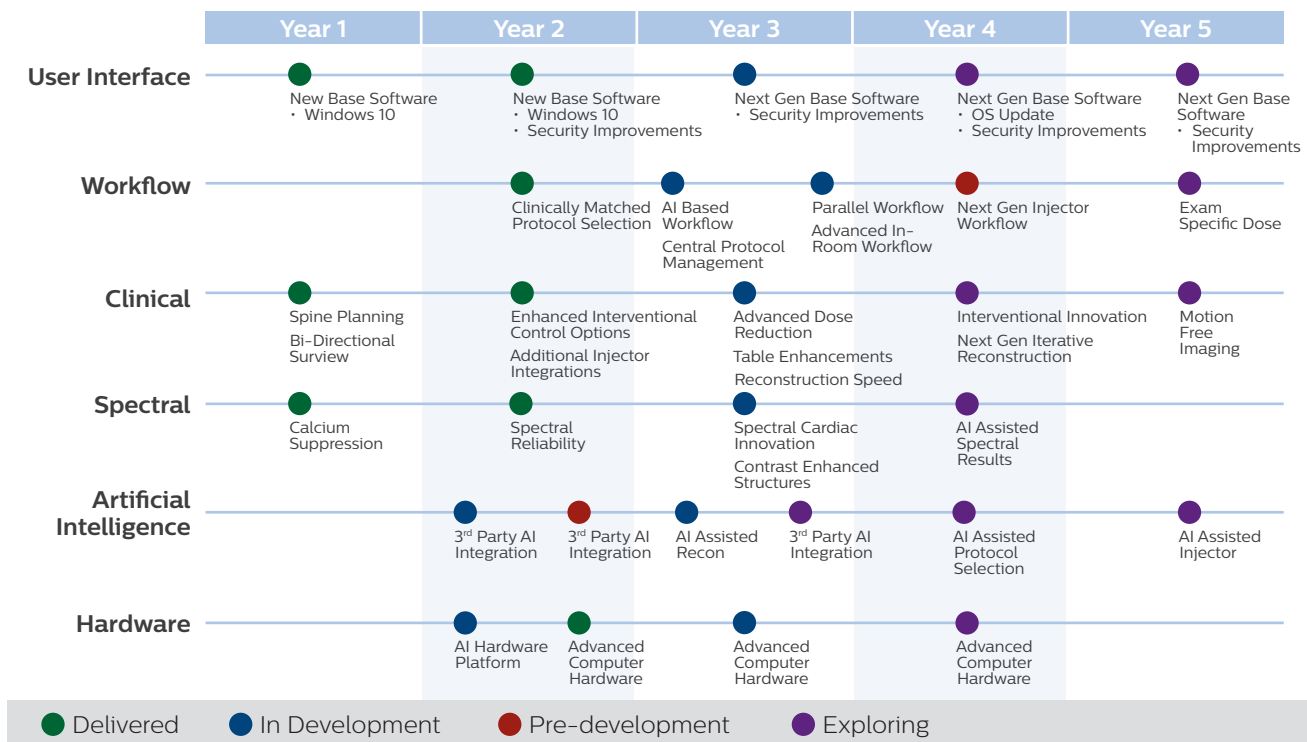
| | Year 1 | Year 2 | Year 3 | Year 4 | Year 5 |
|---|---|---|---|---|---|

User Interface

New Base Software
• Windows 10

New Base Software
• Windows 10
• Security Improvements

Next Gen Base Software
• Security Improvements

Next Gen Base Software
• OS Update
• Security Improvements

Next Gen Base Software
• Security Improvements

Workflow

Clinically Matched Protocol Selection

AI Based Workflow

Central Protocol Management

Parallel Workflow

Advanced In-Room Workflow

Next Gen Injector Workflow

Exam Specific Dose

Clinical

Spine Planning

Bi-Directional Surview

Enhanced Interventional Control Options

Additional Injector Integrations

Advanced Dose Reduction

Table Enhancements

Reconstruction Speed

Interventional Innovation

Next Gen Iterative Reconstruction

Motion Free Imaging

Spectral

Calcium Suppression

Spectral Reliability

Spectral Cardiac Innovation

Contrast Enhanced Structures

AI Assisted Spectral Results

Artificial Intelligence

3$^{rd}$ Party AI Integration

3$^{rd}$ Party AI Integration

AI Assisted Recon

3$^{rd}$ Party AI Integration

AI Assisted Protocol Selection

AI Assisted Injector

Hardware

AI Hardware Platform

Advanced Computer Hardware

Advanced Computer Hardware

Advanced Computer Hardware

Delivered In Development Pre-development Exploring